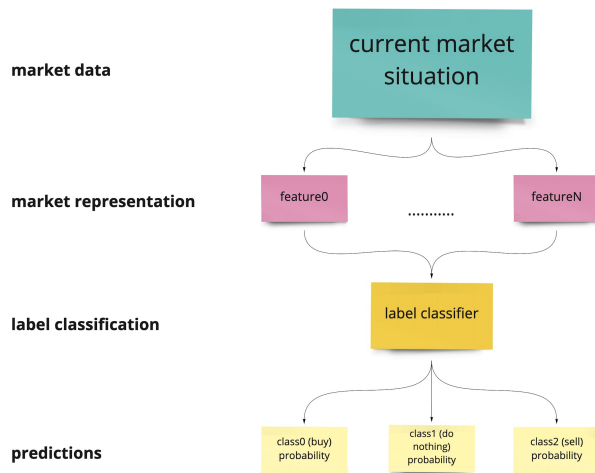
market data

current market situation

market representation

feature0

..........

featureN

label classification

label classifier

predictions

class0 (buy) probability

class1 (do nothing) probability

class2 (sell) probability